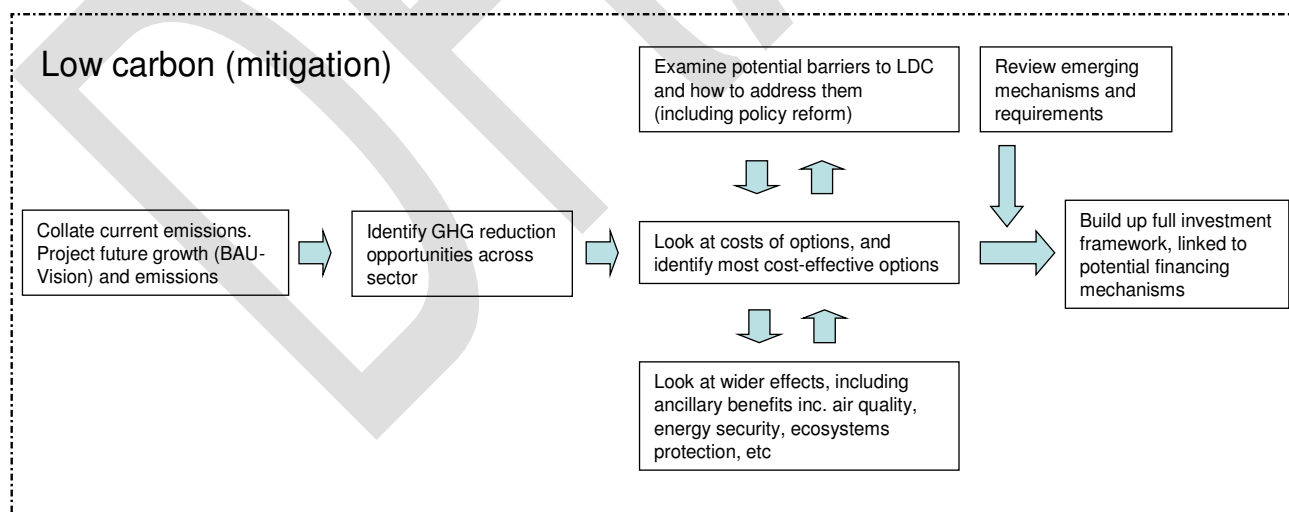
Low carbon (mitigation)

Examine potential barriers to LDC and how to address them (including policy reform)

Review emerging mechanisms and requirements

Collate current emissions. Project future growth (BAU-Vision) and emissions

Identify GHG reduction opportunities across sector

Look at costs of options, and identify most cost-effective options

Build up full investment framework, linked to potential financing mechanisms

Look at wider effects, including ancillary benefits inc. air quality, energy security, ecosystems protection, etc

DRAFT